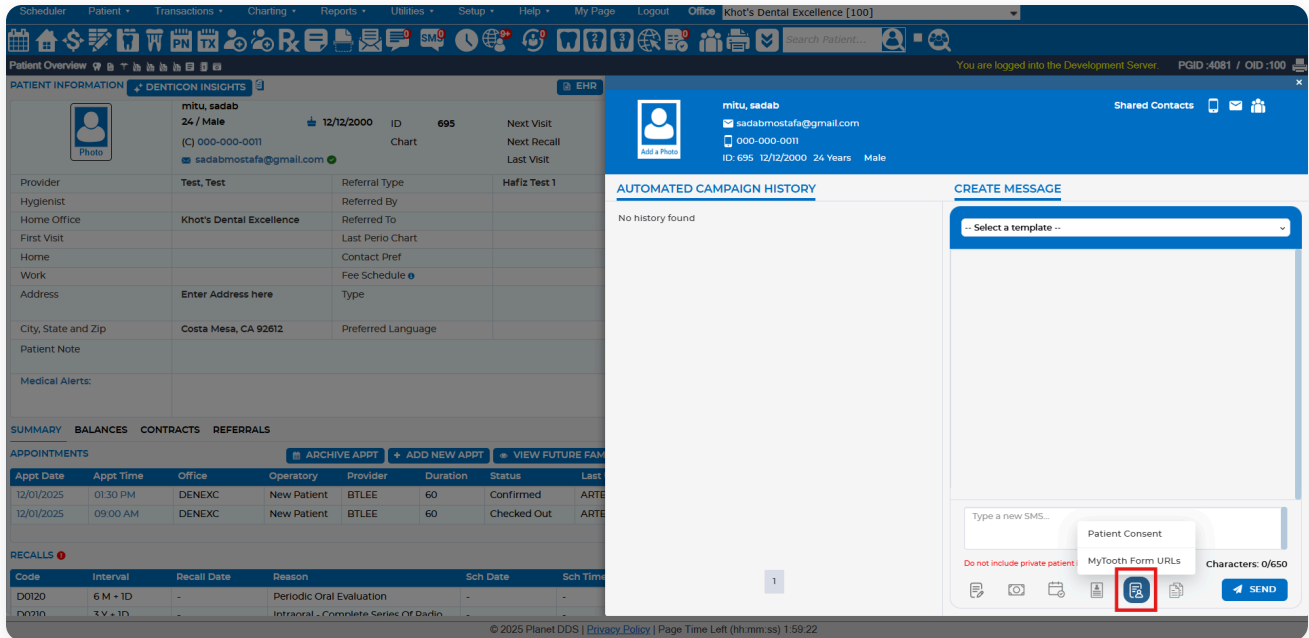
Scheduler Patient ▾ Transactions ▾ Charting ▾ Reports ▾ Utilities ▾ Setup ▾ Help ▾ My Page Logout Office Khot's Dental Excellence [100]

PN TX SMS 9+ Search Patient...

Patient Overview

You are logged into the Development Server. PGID :4081 / OID :100

PATIENT INFORMATION DENTICON INSIGHTS EHR

Photo

mitu, sadab
24 / Male 12/12/2000 ID 695 Next Visit
(C) 000-000-0011 Chart Next Recall
sadabmostafa@gmail.com Last Visit

| Provider | Test, Test | Referral Type | Hafiz Test 1 |
|---|---|---|---|
| Hygienist | | Referred By | |
| Home Office | Khot's Dental Excellence | Referred To | |
| First Visit | | Last Perio Chart | |
| Home | | Contact Pref | |
| Work | | Fee Schedule | |
| Address | Enter Address here | Type | |
| City, State and Zip | Costa Mesa, CA 92612 | Preferred Language | |
| Patient Note | | | |
| Medical Alerts: | | | |

SUMMARY BALANCES CONTRACTS REFERRALS

APPOINTMENTS ARCHIVE APPT + ADD NEW APPT VIEW FUTURE FAM

| Appt Date | Appt Time | Office | Operatory | Provider | Duration | Status | Last |
|---|---|---|---|---|---|---|---|
| 12/01/2025 | 01:30 PM | DENEXC | New Patient | BTLEE | 60 | Confirmed | ARTE |
| 12/01/2025 | 09:00 AM | DENEXC | New Patient | BTLEE | 60 | Checked Out | ARTE |

RECALLS 1

| Code | Interval | Recall Date | Reason | Sch Date | Sch Time |
|---|---|---|---|---|---|
| D0120 | 6 M + 1D | - | Periodic Oral Evaluation | - | - |
| D0210 | 3 Y + 1D | - | Intraoral - Complete Series Of Radio | - | - |

Add a Photo

mitu, sadab
sadabmostafa@gmail.com
000-000-0011
ID: 695 12/12/2000 24 Years Male

Shared Contacts

AUTOMATED CAMPAIGN HISTORY

No history found

1

CREATE MESSAGE

-- Select a template --

Type a new SMS...

Patient Consent
MyTooth Form URLs

Do not include private patient i

Characters: 0/650

SEND

© 2025 Planet DDS | Privacy Policy | Page Time Left (hh:mm:ss) 1:59:22